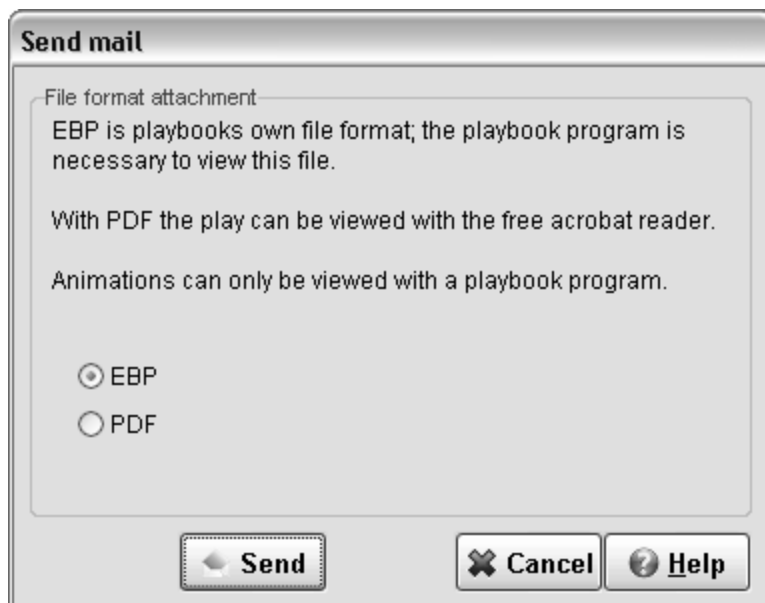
Send mail

File format attachment

EBP is playbooks own file format; the playbook program is necessary to view this file.

With PDF the play can be viewed with the free acrobat reader.

Animations can only be viewed with a playbook program.

EBP

PDF

Send

Cancel

Help